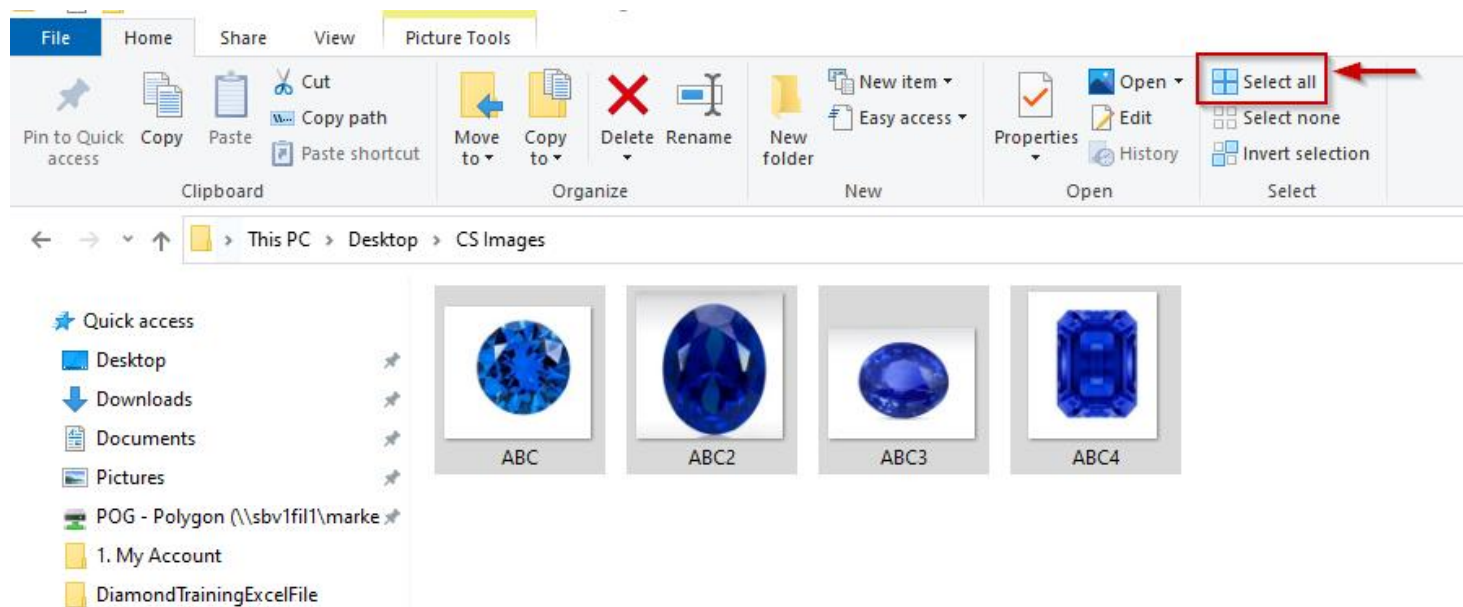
File Home Share View Picture Tools

Pin to Quick access
Copy
Paste
Cut
Copy path
Paste shortcut
Clipboard

Move to
Copy to
Delete
Rename
Organize

New folder
New item
Easy access
New

Properties
Open
Edit
History
Open

Select all
Select none
Invert selection
Select

This PC > Desktop > CS Images

Quick access
Desktop
Downloads
Documents
Pictures
POG - Polygon (\\sbv1fil1\marke
1. My Account
DiamondTrainingExcelFile

ABC
ABC2
ABC3
ABC4